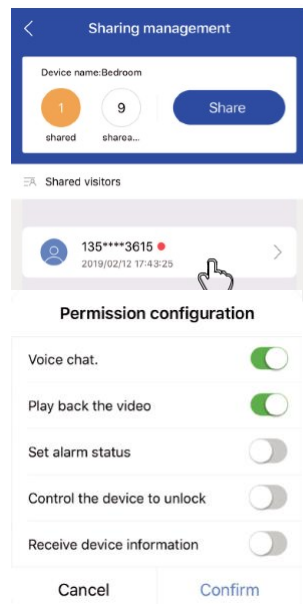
<
Sharing management

Device name:Bedroom

1
shared

9
sharea...

Share

Shared visitors

135****3615
2019/02/12 17:43:25

Permission configuration

Voice chat.

Play back the video

Set alarm status

Control the device to unlock

Receive device information

Cancel

Confirm